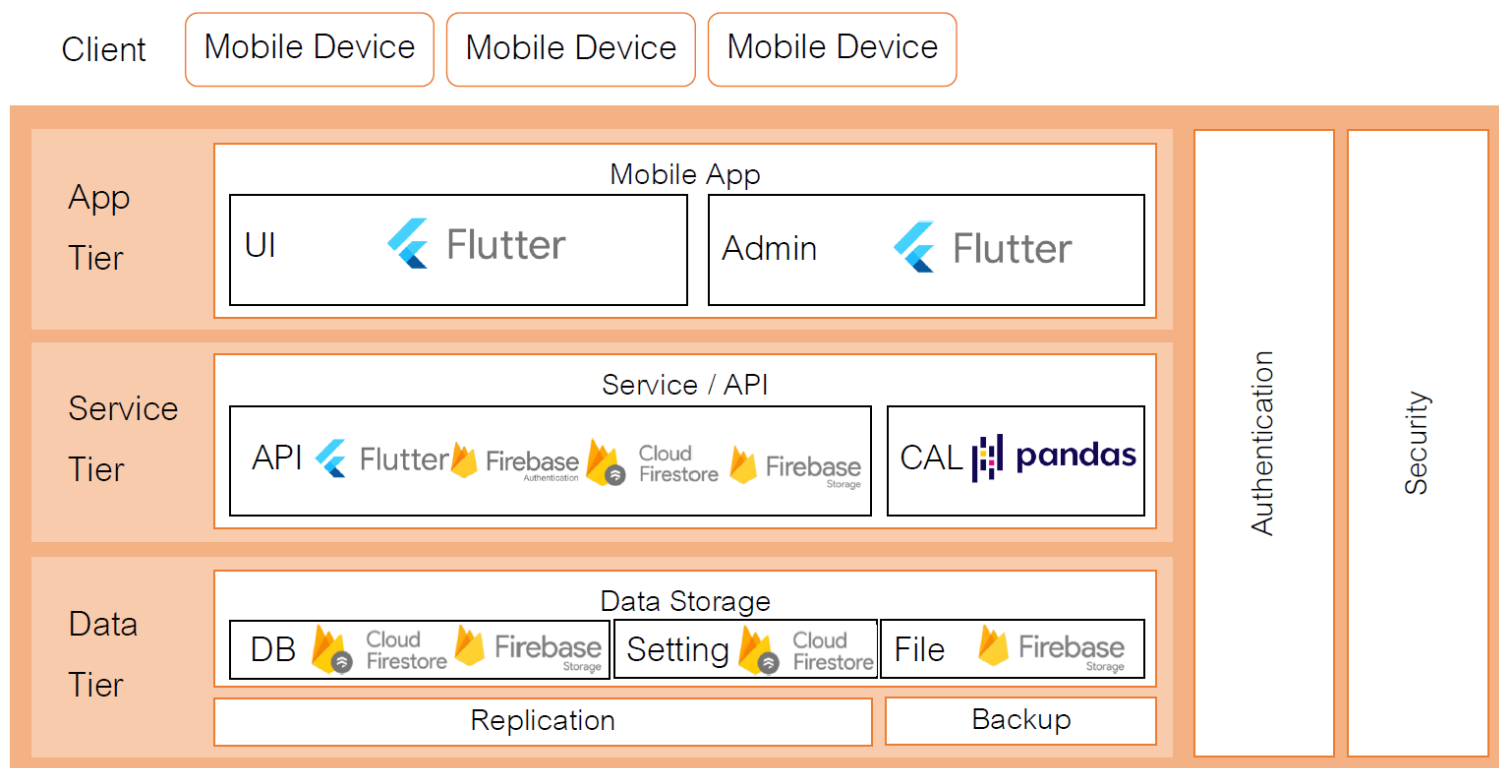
Client Mobile Device Mobile Device Mobile Device

App Tier

Mobile App

UI Flutter

Admin Flutter

Service Tier

Service / API

API Flutter Firebase Authentication Cloud Firestore Firebase Storage

CAL pandas

Data Tier

Data Storage

DB Cloud Firestore Firebase Storage

Setting Cloud Firestore

File Firebase Storage

Replication

Backup

Authentication

Security